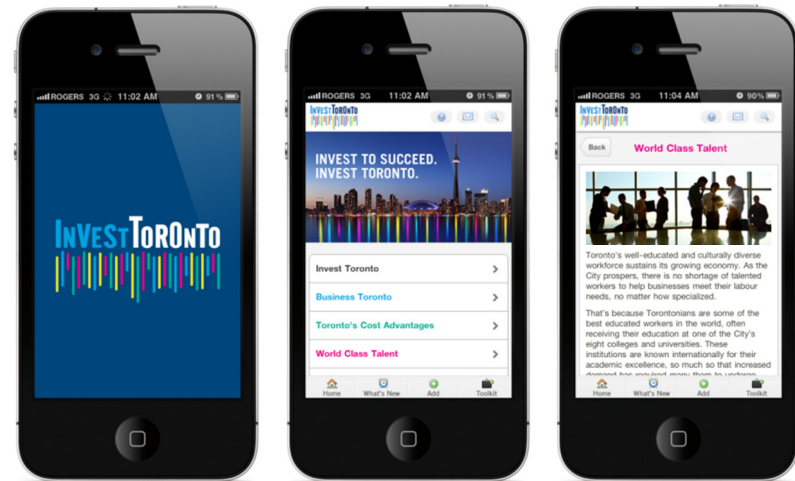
ROGERS 3G 11:02 AM 91 %

INVEST TORONTO

ROGERS 3G 11:02 AM 91 %

INVEST TORONTO

INVEST TO SUCCEED.
INVEST TORONTO.

Invest Toronto

Business Toronto

Toronto's Cost Advantages

World Class Talent

Home What's New Add Toolkit

ROGERS 3G 11:04 AM 90%

INVEST TORONTO

Back World Class Talent

Toronto's well-educated and culturally diverse workforce sustains its growing economy. As the City prospers, there is no shortage of talented workers to help businesses meet their labour needs, no matter how specialized.

That's because Torontonians are some of the best educated workers in the world, often receiving their education at one of the City's eight colleges and universities. These institutions are known internationally for their academic excellence, so much so that increased demand has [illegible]

Home What's New Add Toolkit